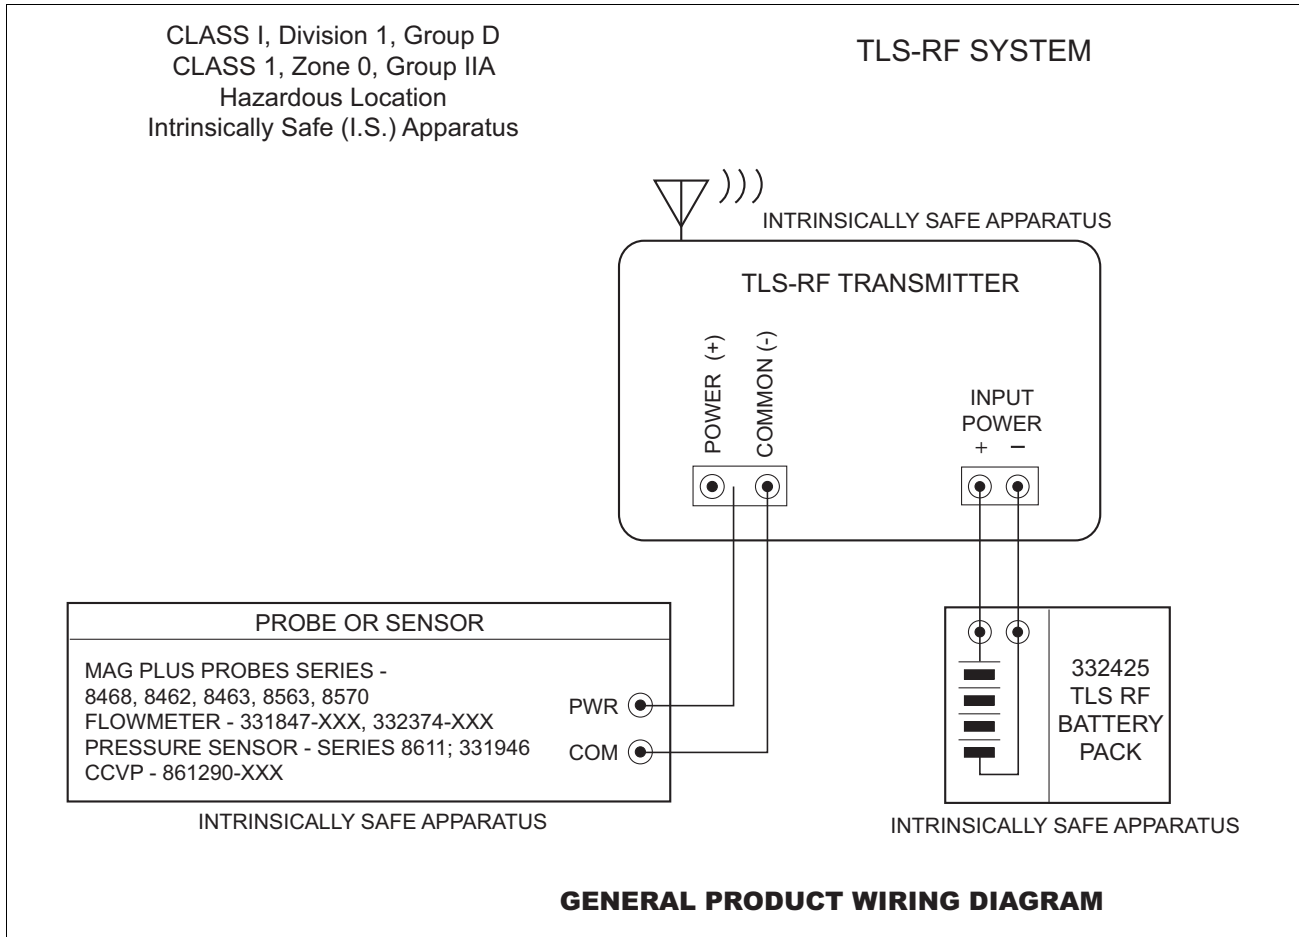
CLASS I, Division 1, Group D
CLASS 1, Zone 0, Group IIA
Hazardous Location
Intrinsically Safe (I.S.) Apparatus

TLS-RF SYSTEM

INTRINSICALLY SAFE APPARATUS

TLS-RF TRANSMITTER

POWER (+)
COMMON (-)

INPUT
POWER
+ −

PROBE OR SENSOR

MAG PLUS PROBES SERIES -
8468, 8462, 8463, 8563, 8570
FLOWMETER - 331847-XXX, 332374-XXX
PRESSURE SENSOR - SERIES 8611; 331946
CCVP - 861290-XXX

PWR
COM

INTRINSICALLY SAFE APPARATUS

332425
TLS RF
BATTERY
PACK

INTRINSICALLY SAFE APPARATUS

GENERAL PRODUCT WIRING DIAGRAM